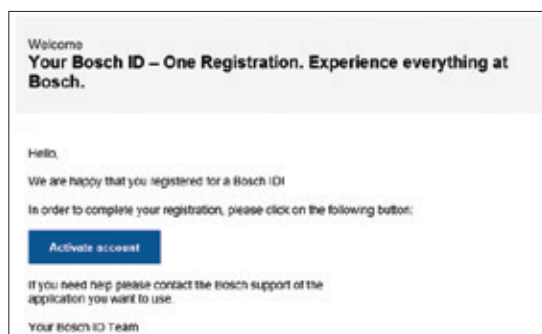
Welcome
Your Bosch ID – One Registration. Experience everything at Bosch.

Hello,

We are happy that you registered for a Bosch ID!

In order to complete your registration, please click on the following button:

Activate account

If you need help please contact the Bosch support of the application you want to use.

Your Bosch ID Team